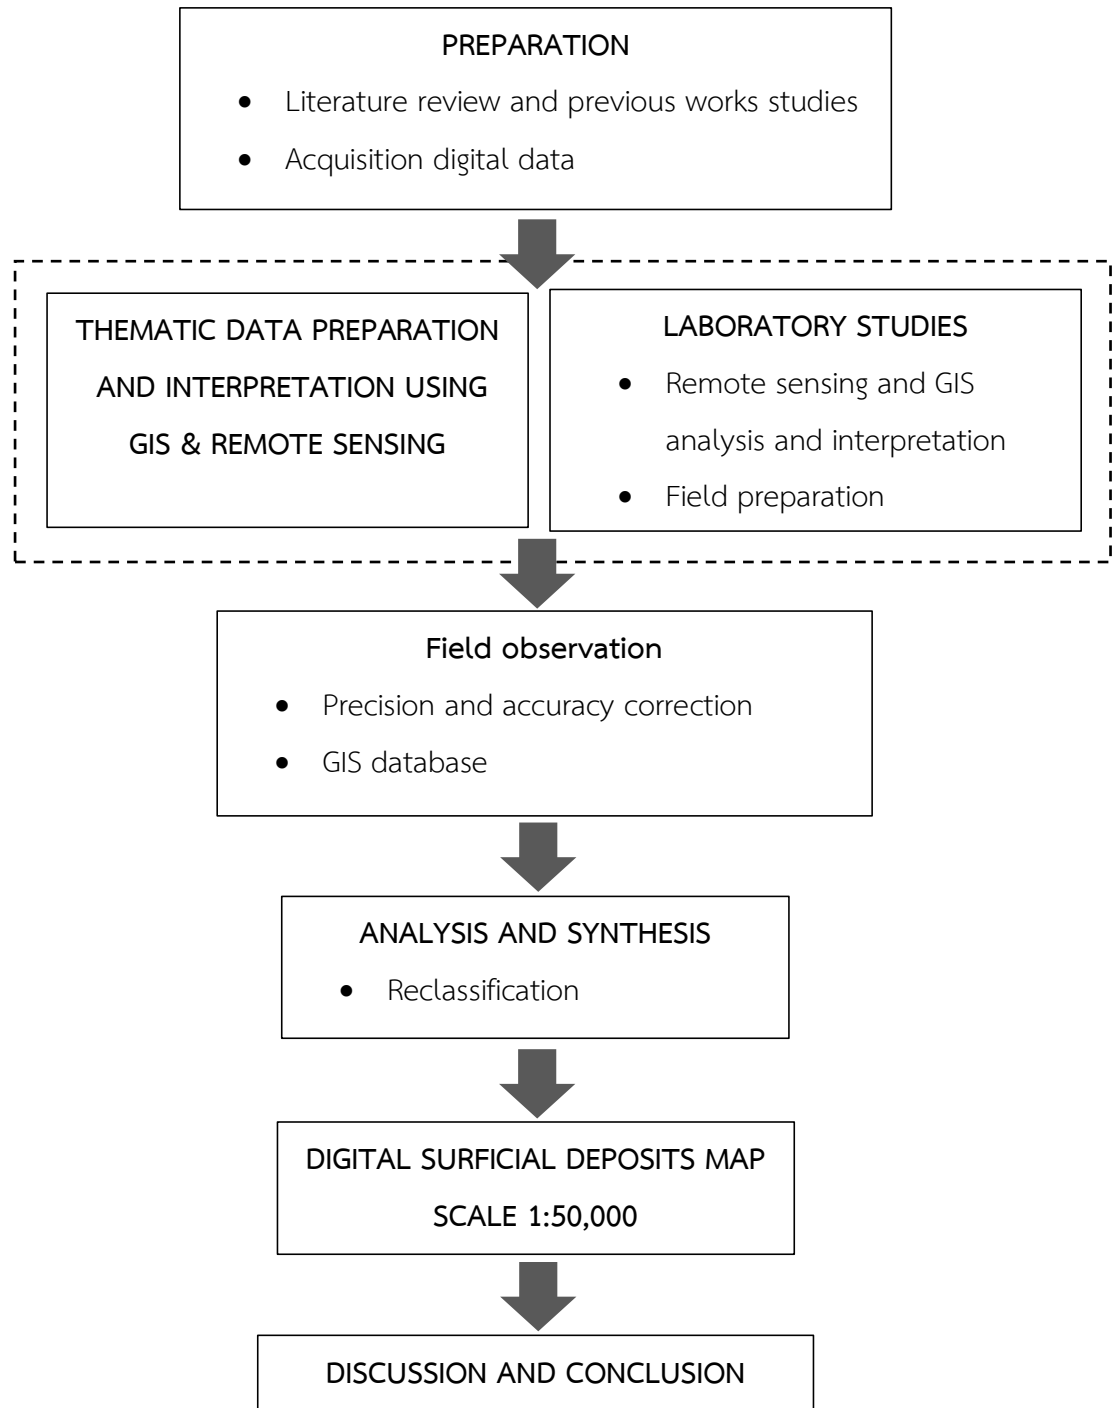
PREPARATION

- Literature review and previous works studies
- Acquisition digital data

THEMATIC DATA PREPARATION AND INTERPRETATION USING GIS & REMOTE SENSING

LABORATORY STUDIES

- Remote sensing and GIS analysis and interpretation
- Field preparation

Field observation

- Precision and accuracy correction
- GIS database

ANALYSIS AND SYNTHESIS

- Reclassification

DIGITAL SURFICIAL DEPOSITS MAP SCALE 1:50,000

DISCUSSION AND CONCLUSION